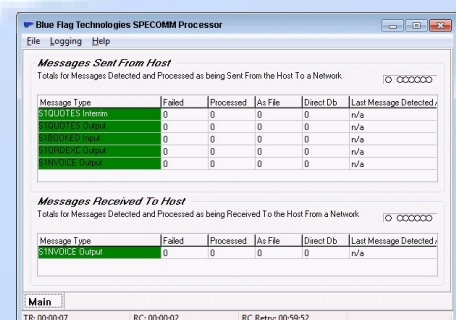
Blue Flag Technologies SPECOMM Processor

File Logging Help

Messages Sent From Host

Totals for Messages Detected and Processed as being Sent From the Host To a Network

| Message Type | Failed | Processed | As File | Direct Db | Last Message Detected |
|---|---|---|---|---|---|
| S1QUOTES Interim | 0 | 0 | 0 | 0 | n/a |
| S1QUOTES Output | 0 | 0 | 0 | 0 | n/a |
| S1BOOKED Input | 0 | 0 | 0 | 0 | n/a |
| S1ORDEXC Output | 0 | 0 | 0 | 0 | n/a |
| S1NVOICE Output | 0 | 0 | 0 | 0 | n/a |

Messages Received To Host

Totals for Messages Detected and Processed as being Received To the Host From a Network

| Message Type | Failed | Processed | As File | Direct Db | Last Message Detected |
|---|---|---|---|---|---|
| S1NVOICE Output | 0 | 0 | 0 | 0 | n/a |

Main

TR: 00:00:07 RC: 00:00:02 RC Retry: 00:59:52